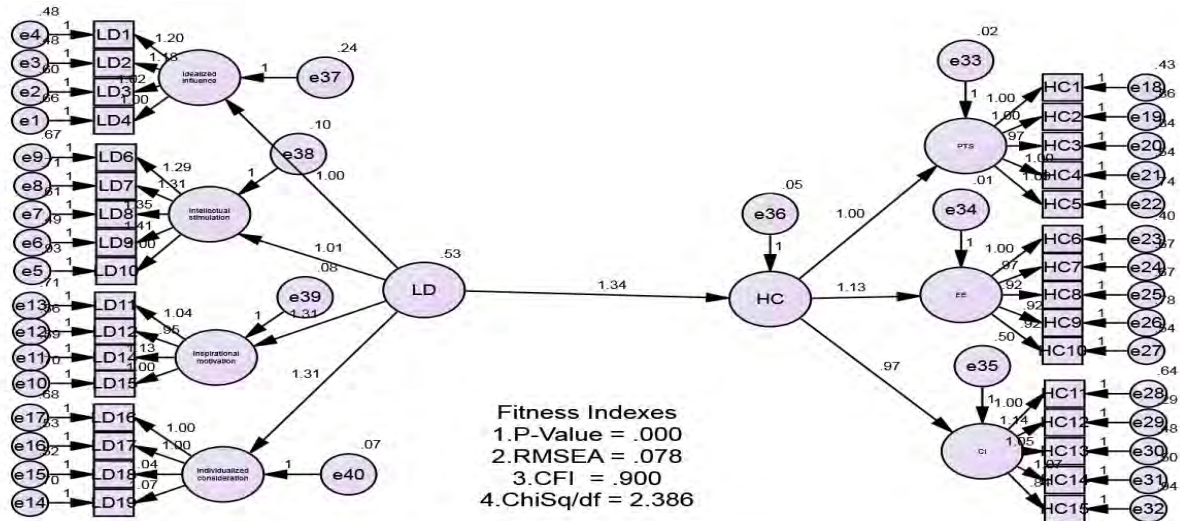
.48
e4 1 LD1
.48
e3 1 LD2
.60
e2 1 LD3
.66
e1 1 LD4
1.20
1.18
1.02
1.00
Idealized influence
1
e37
.24

.67
e9 1 LD6
e8 1 LD7
.61
e7 1 LD8
.49
e6 1 LD9
.93
e5 1 LD10
1.29
1.31
1.35
1.41
1.00
Intellectual stimulation
e38
.10
1
1.00

1.01
.08
LD
.53

.71
e13 1 LD11
.86
e12 1 LD12
.49
e11 1 LD14
.70
e10 1 LD15
1.04
.95
.13
1.00
Inspirational motivation
e39
1
1.31

.68
e17 1 LD16
.53
e16 1 LD17
.92
e15 1 LD18
.70
e14 1 LD19
1.00
1.00
.04
.07
Individualized consideration
1
e40
.07
1.31

1.34

Fitness Indexes
1.P-Value = .000
2.RMSEA = .078
3.CFI = .900
4.ChiSq/df = 2.386

e36
.05
1
HC
1.00
1.13
.97

.02
e33
1
PTS
1.00
1.00
.97
1.00
1.05
HC1 1 e18 .43
HC2 1 e19 .36
HC3 1 e20 .34
HC4 1 e21 .34
HC5 1 e22 .74

.01
e34
1
EE
1.00
.97
.92
.92
.92
.50
HC6 1 e23 .40
HC7 1 e24 .37
HC8 1 e25 .37
HC9 1 e26 .78
HC10 1 e27 .34

e35
1
CI
1.00
1.14
1.05
1.07
.84
HC11 1 e28 .64
HC12 1 e29 .29
HC13 1 e30 .48
HC14 1 e31 .50
HC15 1 e32 .34